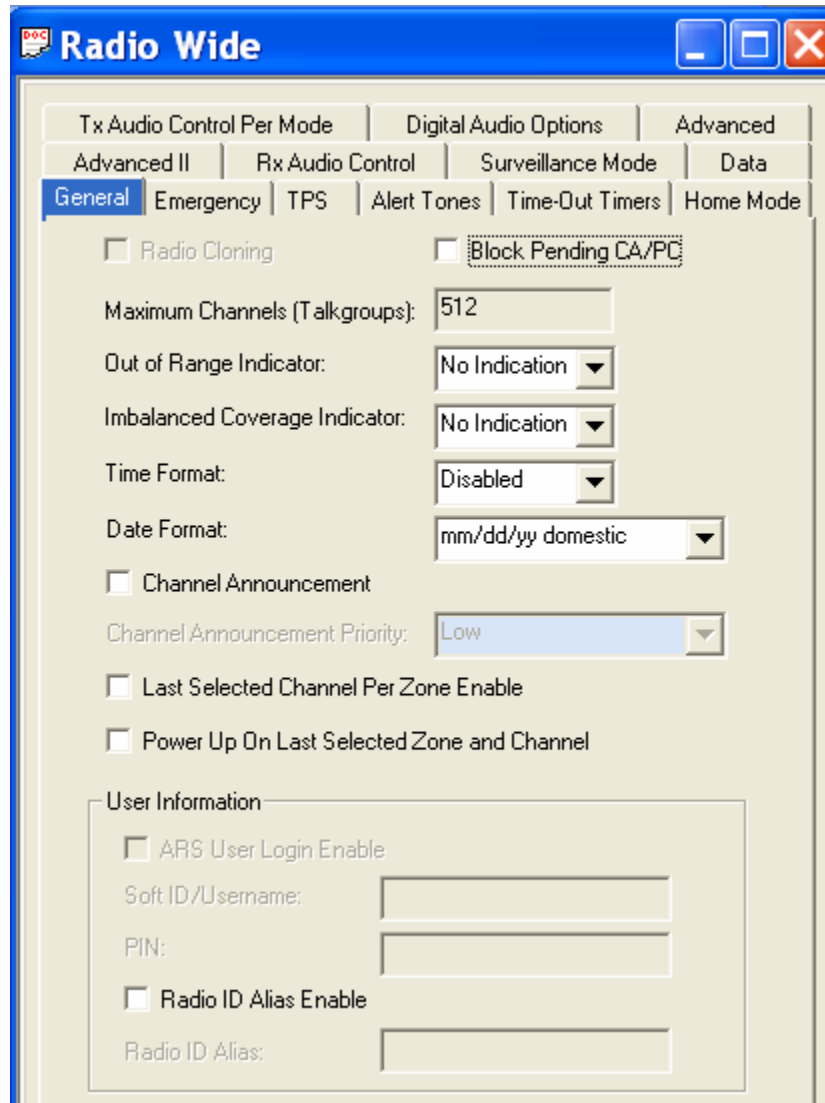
DOC Radio Wide

Tx Audio Control Per Mode | Digital Audio Options | Advanced
Advanced II | Rx Audio Control | Surveillance Mode | Data
General | Emergency | TPS | Alert Tones | Time-Out Timers | Home Mode

Radio Cloning

Block Pending CA/PC

Maximum Channels (Talkgroups): 512

Out of Range Indicator: No Indication

Imbalanced Coverage Indicator: No Indication

Time Format: Disabled

Date Format: mm/dd/yy domestic

Channel Announcement

Channel Announcement Priority: Low

Last Selected Channel Per Zone Enable

Power Up On Last Selected Zone and Channel

User Information

ARS User Login Enable

Soft ID/Username:

PIN:

Radio ID Alias Enable

Radio ID Alias: